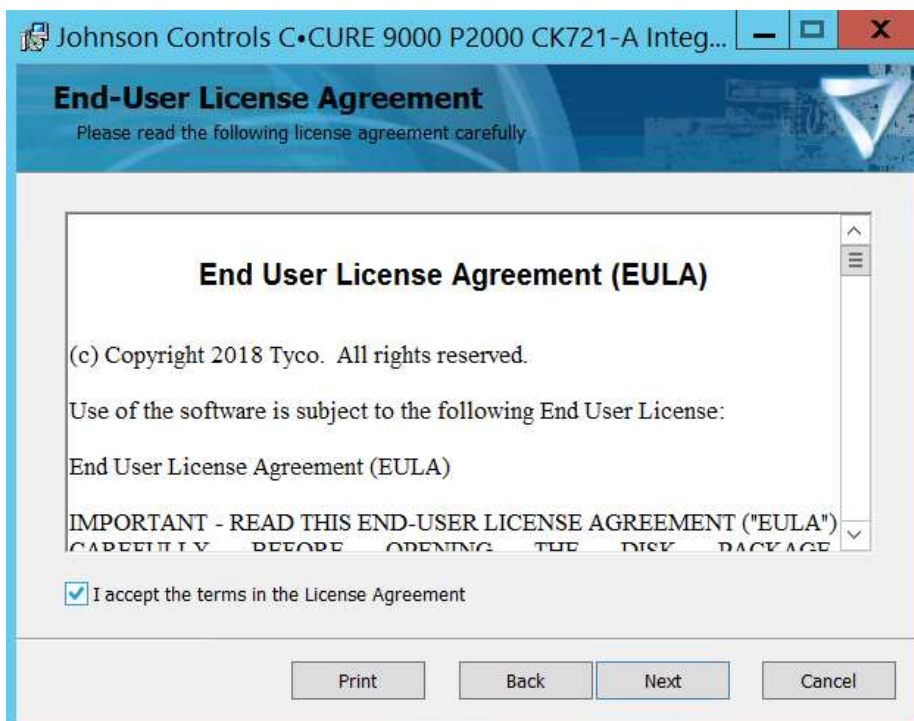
Johnson Controls C•CURE 9000 P2000 CK721-A Integ...

End-User License Agreement
Please read the following license agreement carefully

End User License Agreement (EULA)

(c) Copyright 2018 Tyco. All rights reserved.

Use of the software is subject to the following End User License:

End User License Agreement (EULA)

IMPORTANT - READ THIS END-USER LICENSE AGREEMENT ("EULA") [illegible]

I accept the terms in the License Agreement

Print Back Next Cancel